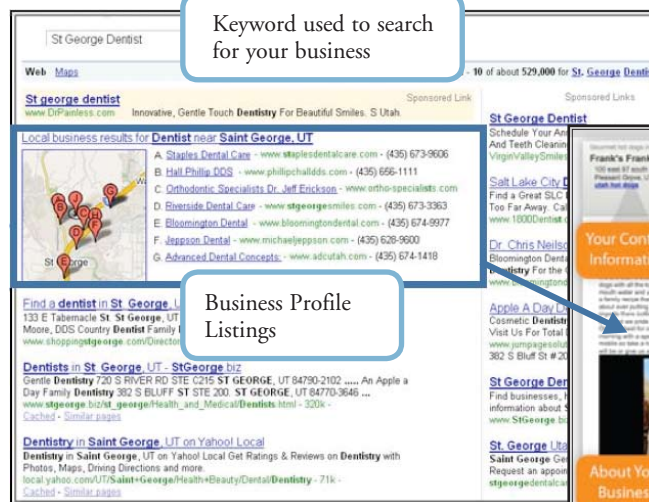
St George Dentist

Keyword used to search for your business

Web Maps

- 10 of about 529,000 for St. George Dentist

St george dentist
www.DrPainless.com Innovative, Gentle Touch Dentistry For Beautiful Smiles. S Utah.

Sponsored Link

Local business results for Dentist near Saint George, UT

A. Staples Dental Care - www.staplesdentalcare.com - (435) 673-9606
B. Hall Phillip DDS - www.phillipchallds.com - (435) 656-1111
C. Orthodontic Specialists Dr. Jeff Erickson - www.ortho-specialists.com
D. Riverside Dental Care - www.stgeorgesmiles.com - (435) 673-3363
E. Bloomington Dental - www.bloomingtondental.com - (435) 674-9977
F. Jeppson Dental - www.michaeljeppson.com - (435) 628-9600
G. Advanced Dental Concepts - www.adcutah.com - (435) 674-1418

St George

Business Profile Listings

Find a dentist in St. George, UT
133 E Tabernacle St St. George, UT
Moore, DDS Country Dentist Family
www.shoppingstgeorge.com/Director

Dentists in St. George, UT - StGeorge.biz
Gentle Dentistry 720 S RIVER RD STE C215 ST GEORGE, UT 84790-2102 ..... An Apple a Day Family Dentistry 382 S BLUFF ST STE 200. ST GEORGE, UT 84770-3646 ...
www.stgeorge.biz/st_george/Health_and_Medical/Dentists.html - 320k -
Cached - Similar pages

Dentistry in Saint George, UT on Yahoo! Local
Dentistry in Saint George, UT on Yahoo! Local Get Ratings & Reviews on Dentistry with Photos, Maps, Driving Directions and more.
local.yahoo.com/UT/Saint+George/Health+Beauty/Dental/Dentistry - 71k -
Cached - Similar pages

Sponsored Links

St George Dentist
Schedule Your And
And Teeth Cleaning
VirginValleySmiles

Salt Lake City D
Find a Great SLC
Too Far Away. Cal
www.1800Dentist.c

Dr. Chris Neilso
Bloomington Dent
Dentistry For the
www.bloomington

Apple A Day D
Cosmetic Dentistry
Visit Us For Total
www.jumpagesoul
382 S Bluff St #20

St George De
Find businesses,
information about
www.StGeorge.bi

St. George Te
Dentist in Saint G
Request an appo
stgeorgedentalcar

Frank's Frank

Your Cont
Informati

About Yo
Busines